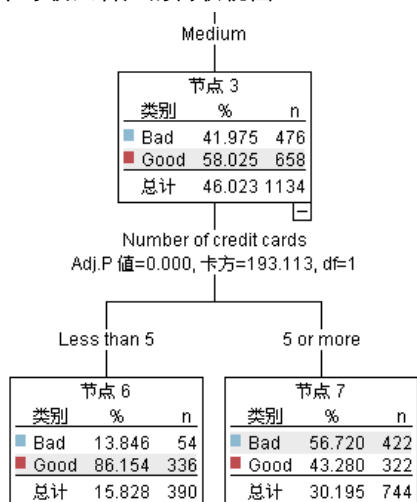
Medium

节点 3

| 类别 | % | n |
|---|---|---|
| Bad | 41.975 | 476 |
| Good | 58.025 | 658 |
| 总计 | 46.023 | 1134 |

−

Number of credit cards
Adj.P 值=0.000, 卡方=193.113, df=1

Less than 5

5 or more

节点 6

| 类别 | % | n |
|---|---|---|
| Bad | 13.846 | 54 |
| Good | 86.154 | 336 |
| 总计 | 15.828 | 390 |

节点 7

| 类别 | % | n |
|---|---|---|
| Bad | 56.720 | 422 |
| Good | 43.280 | 322 |
| 总计 | 30.195 | 744 |